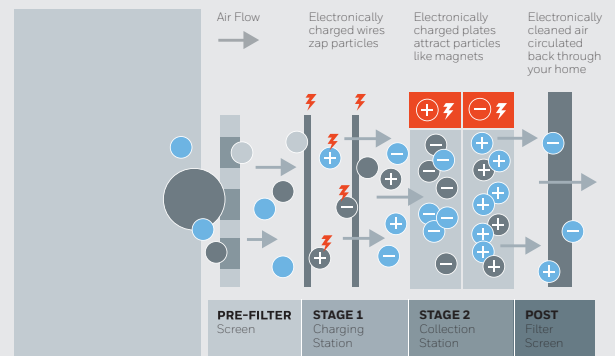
Air Flow

Electronically charged wires zap particles

Electronically charged plates attract particles like magnets

Electronically cleaned air circulated back through your home

PRE-FILTER
Screen

STAGE 1
Charging Station

STAGE 2
Collection Station

POST
Filter Screen